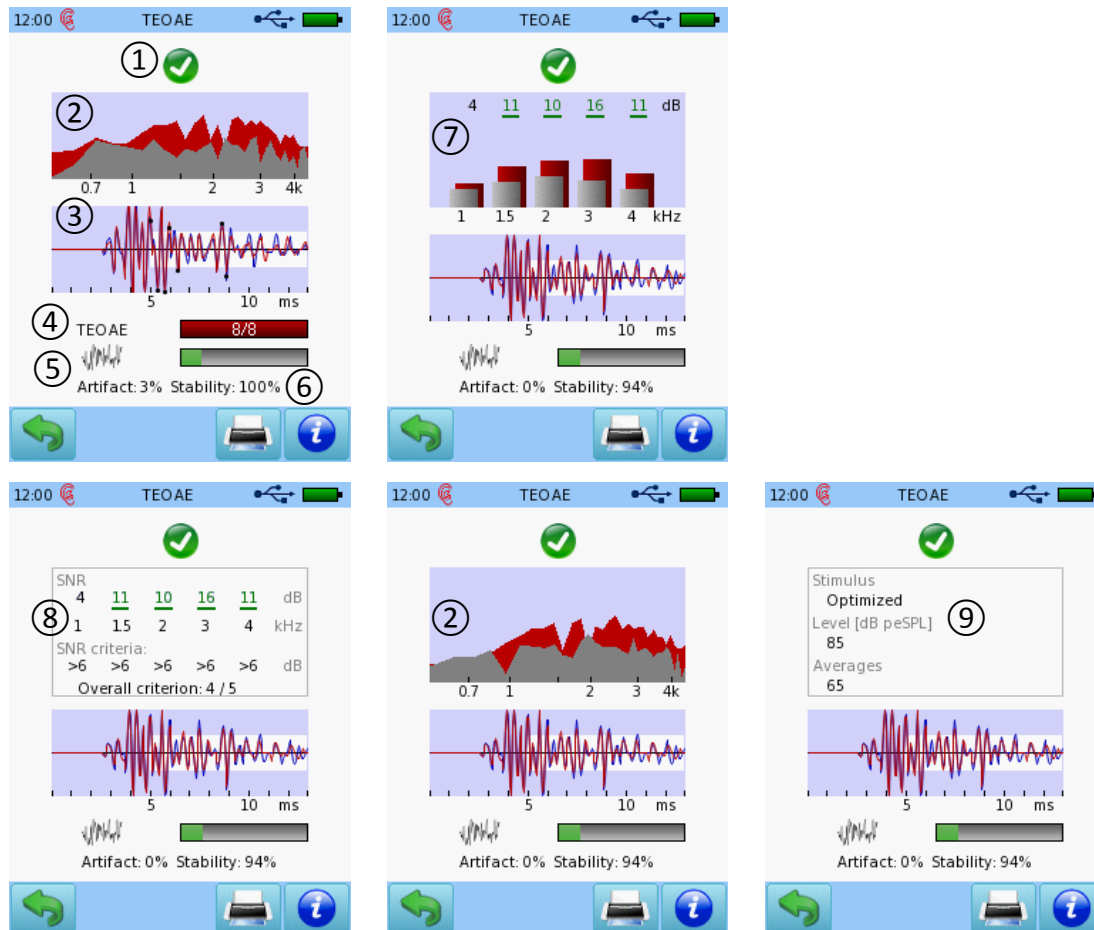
12:00 TEOAE

①

②

0.7 1 2 3 4k

③

5 10 ms

④ TEOAE 8/8

⑤

Artifact: 3% Stability: 100% ⑥

12:00 TEOAE

4 11 10 16 11 dB

⑦

1 1.5 2 3 4 kHz

5 10 ms

Artifact: 0% Stability: 94%

12:00 TEOAE

SNR
4 11 10 16 11 dB
⑧ 1 1.5 2 3 4 kHz
SNR criteria:
>6 >6 >6 >6 >6 dB
Overall criterion: 4 / 5

5 10 ms

Artifact: 0% Stability: 94%

12:00 TEOAE

②

0.7 1 2 3 4k

5 10 ms

Artifact: 0% Stability: 94%

12:00 TEOAE

Stimulus
Optimized
Level [dB peSPL] ⑨
85
Averages
65

5 10 ms

Artifact: 0% Stability: 94%